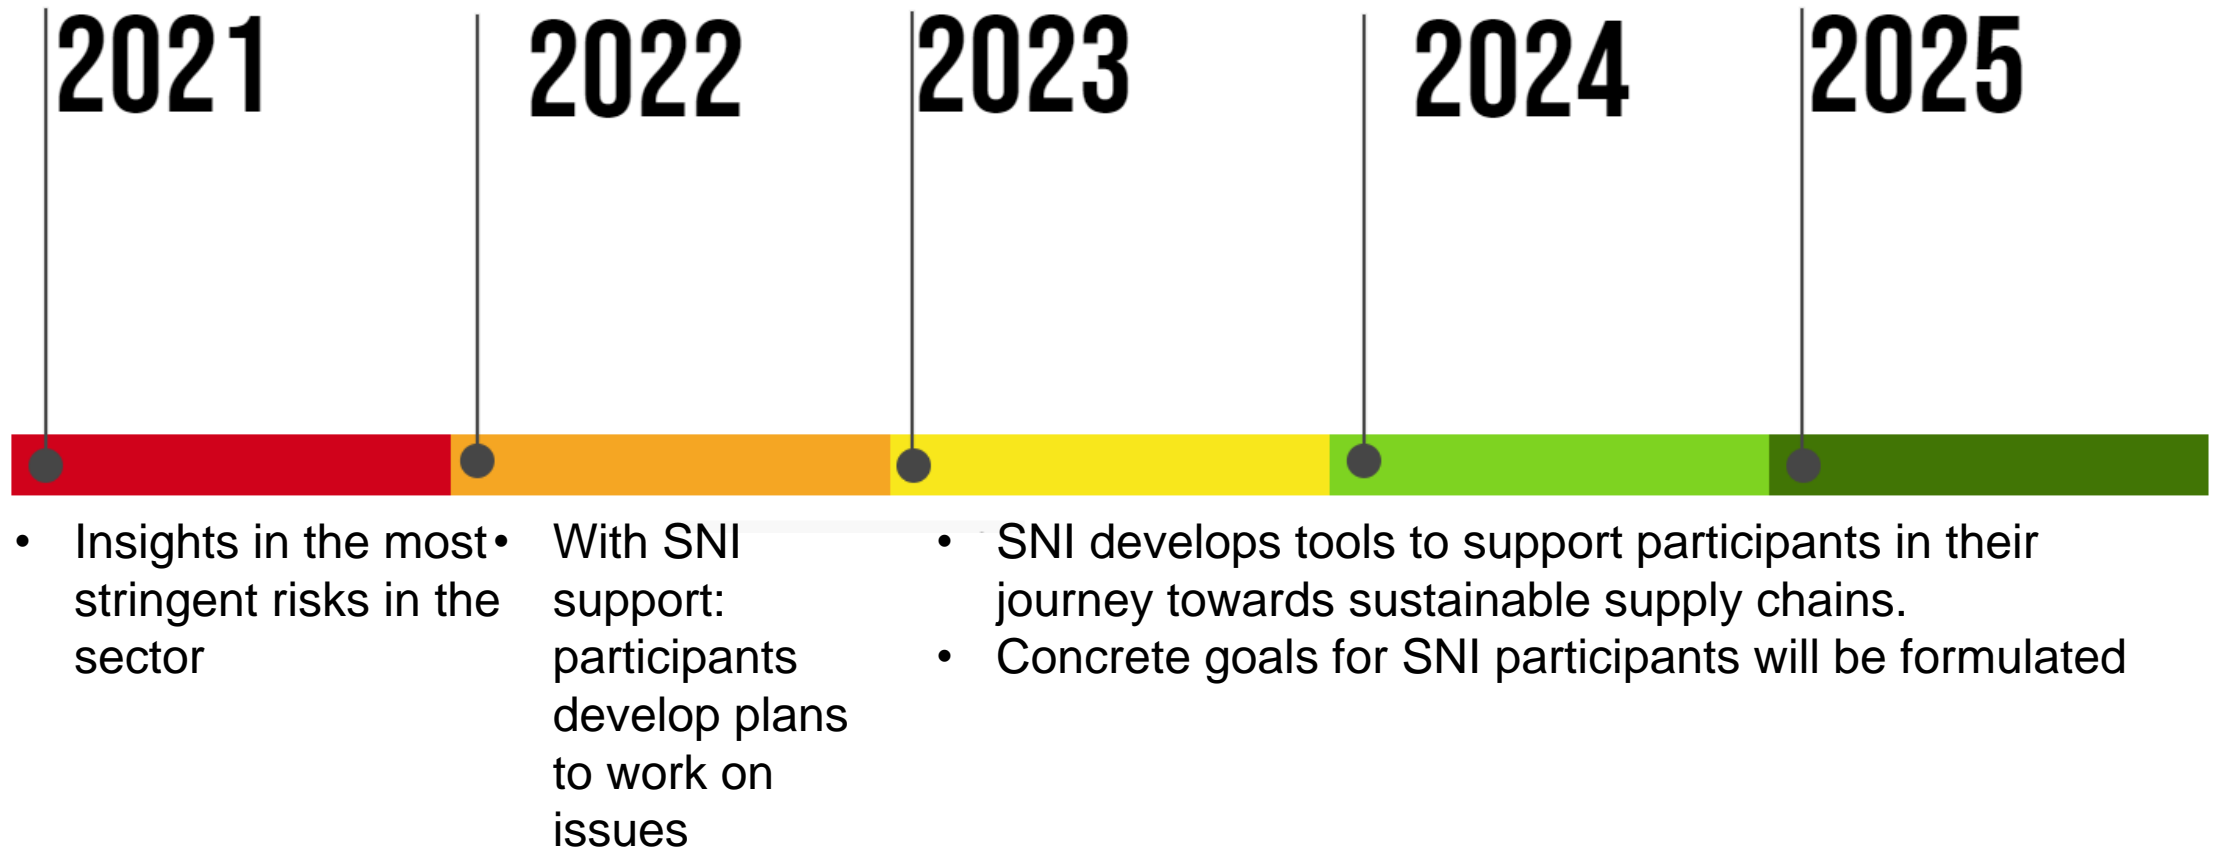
2021

2022

2023

2024

2025

• Insights in the most stringent risks in the sector

• With SNI support: participants develop plans to work on issues

• SNI develops tools to support participants in their journey towards sustainable supply chains.
• Concrete goals for SNI participants will be formulated